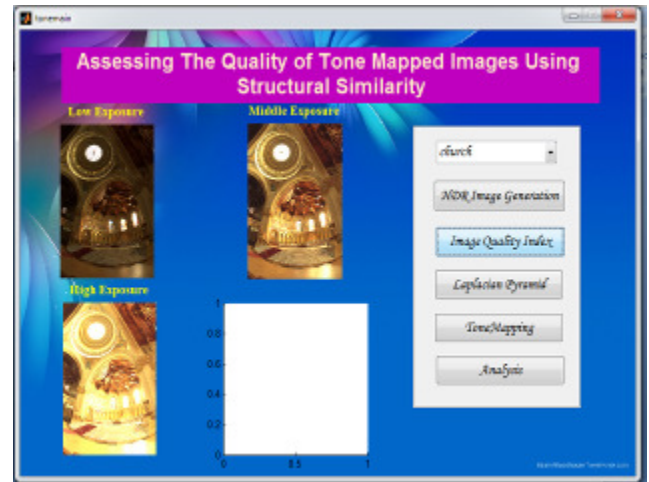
tonemain

Assessing The Quality of Tone Mapped Images Using Structural Similarity

Low Exposure

Middle Exposure

High Exposure

1

0.8

0.6

0.4

0.2

0

0

0.5

1

church

HDR Image Generation

Image Quality Index

Laplacian Pyramid

ToneMapping

Analysis

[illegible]